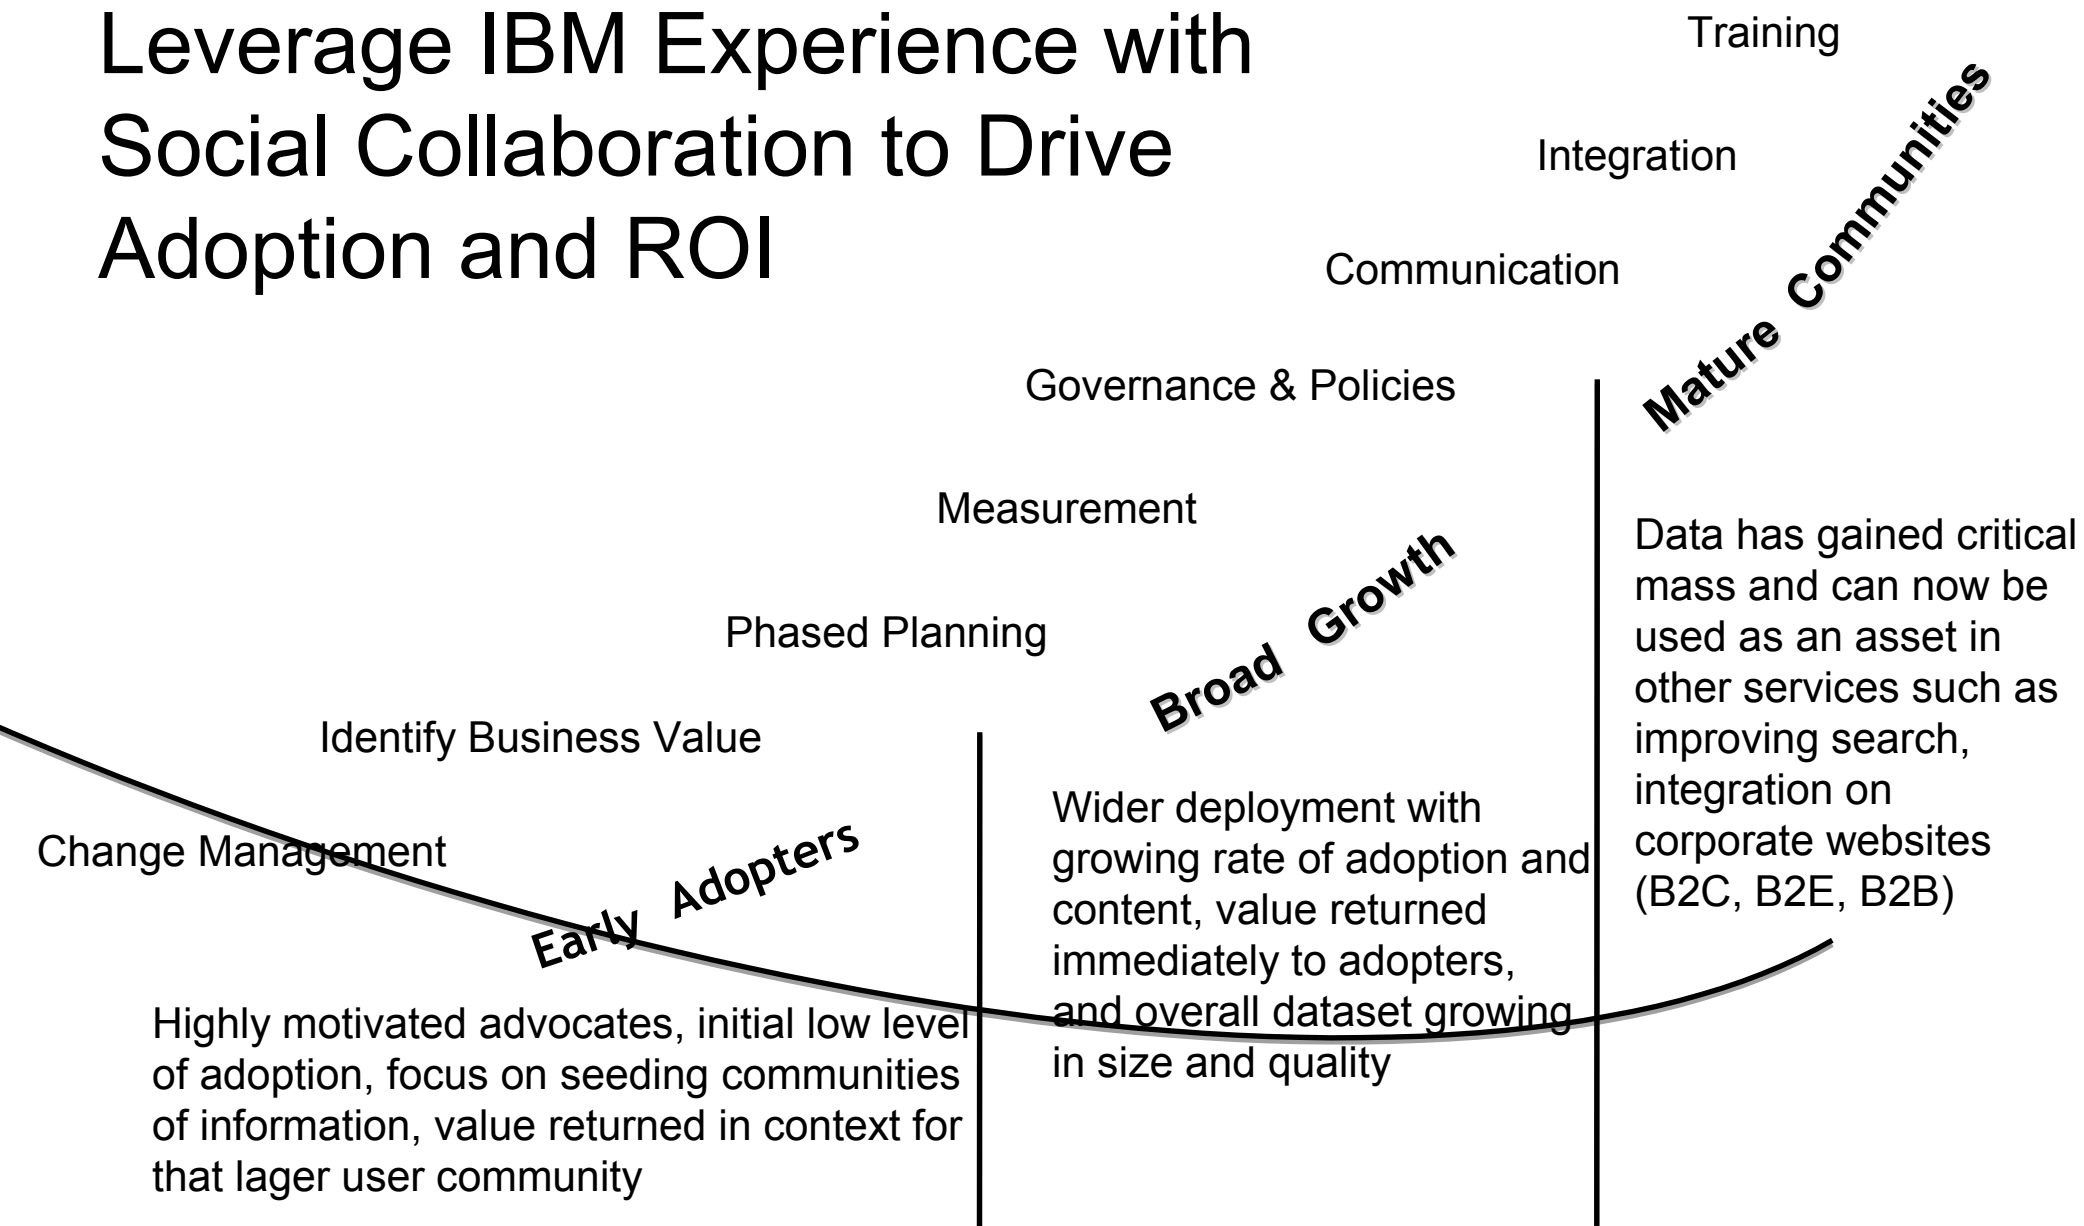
Leverage IBM Experience with Social Collaboration to Drive Adoption and ROI

Training

Integration

Communication

Mature Communities

Governance & Policies

Measurement

Phased Planning

Broad Growth

Identify Business Value

Change Management

Early Adopters

Highly motivated advocates, initial low level of adoption, focus on seeding communities of information, value returned in context for that lager user community

Wider deployment with growing rate of adoption and content, value returned immediately to adopters, and overall dataset growing in size and quality

Data has gained critical mass and can now be used as an asset in other services such as improving search, integration on corporate websites (B2C, B2E, B2B)